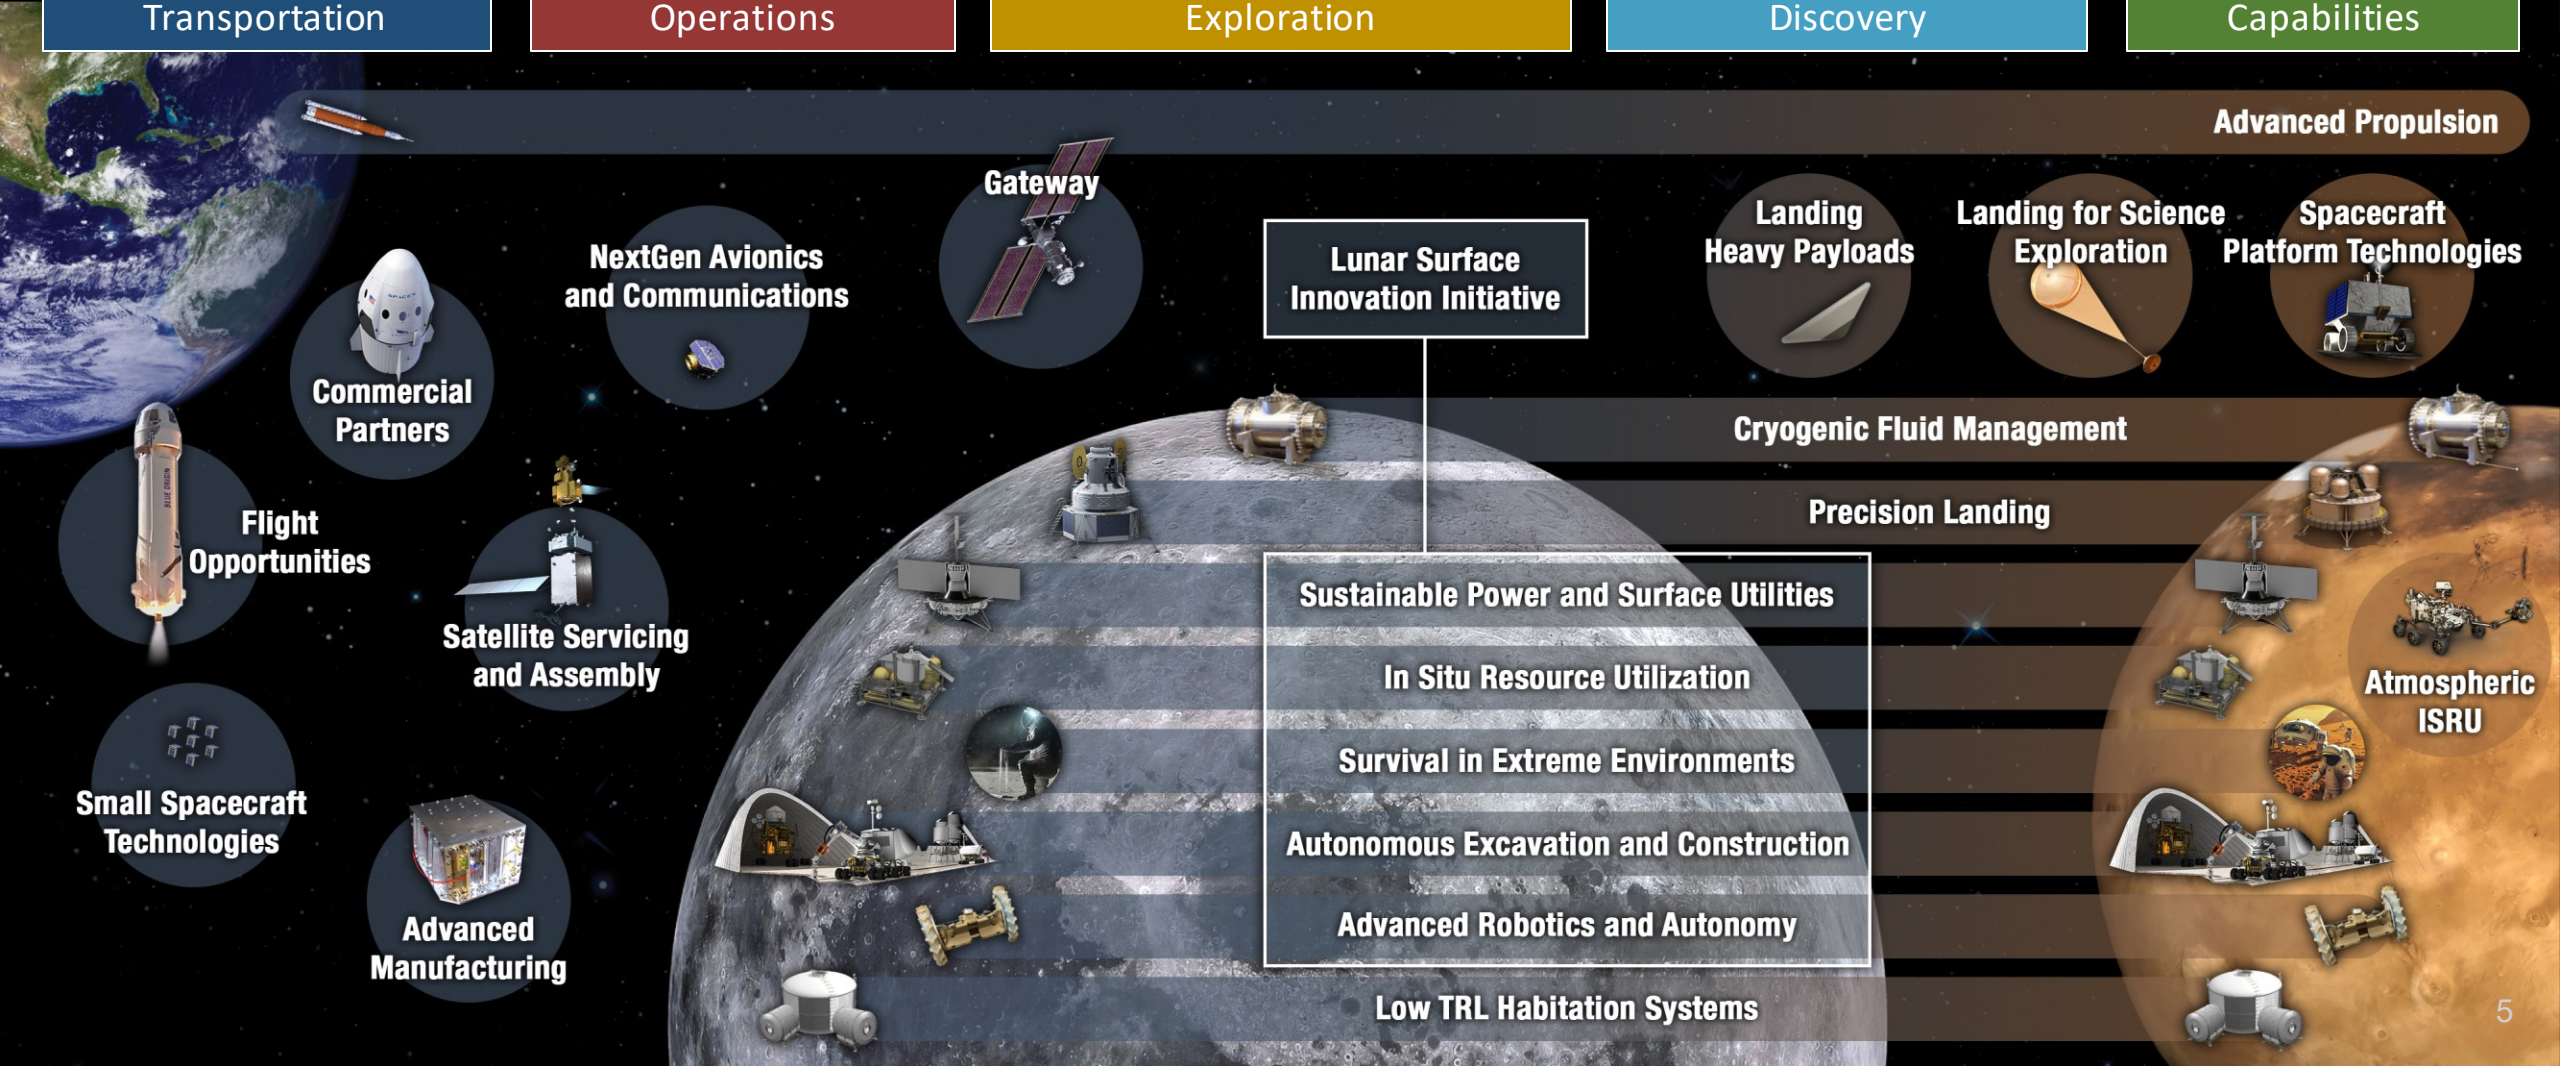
Transportation
Operations
Exploration
Discovery
Capabilities

Advanced Propulsion

Gateway

NextGen Avionics and Communications

Commercial Partners

Flight Opportunities

Satellite Servicing and Assembly

Small Spacecraft Technologies

Advanced Manufacturing

Lunar Surface Innovation Initiative

Landing Heavy Payloads

Landing for Science Exploration

Spacecraft Platform Technologies

Cryogenic Fluid Management

Precision Landing

Sustainable Power and Surface Utilities

In Situ Resource Utilization

Survival in Extreme Environments

Autonomous Excavation and Construction

Advanced Robotics and Autonomy

Low TRL Habitation Systems

Atmospheric ISRU

5